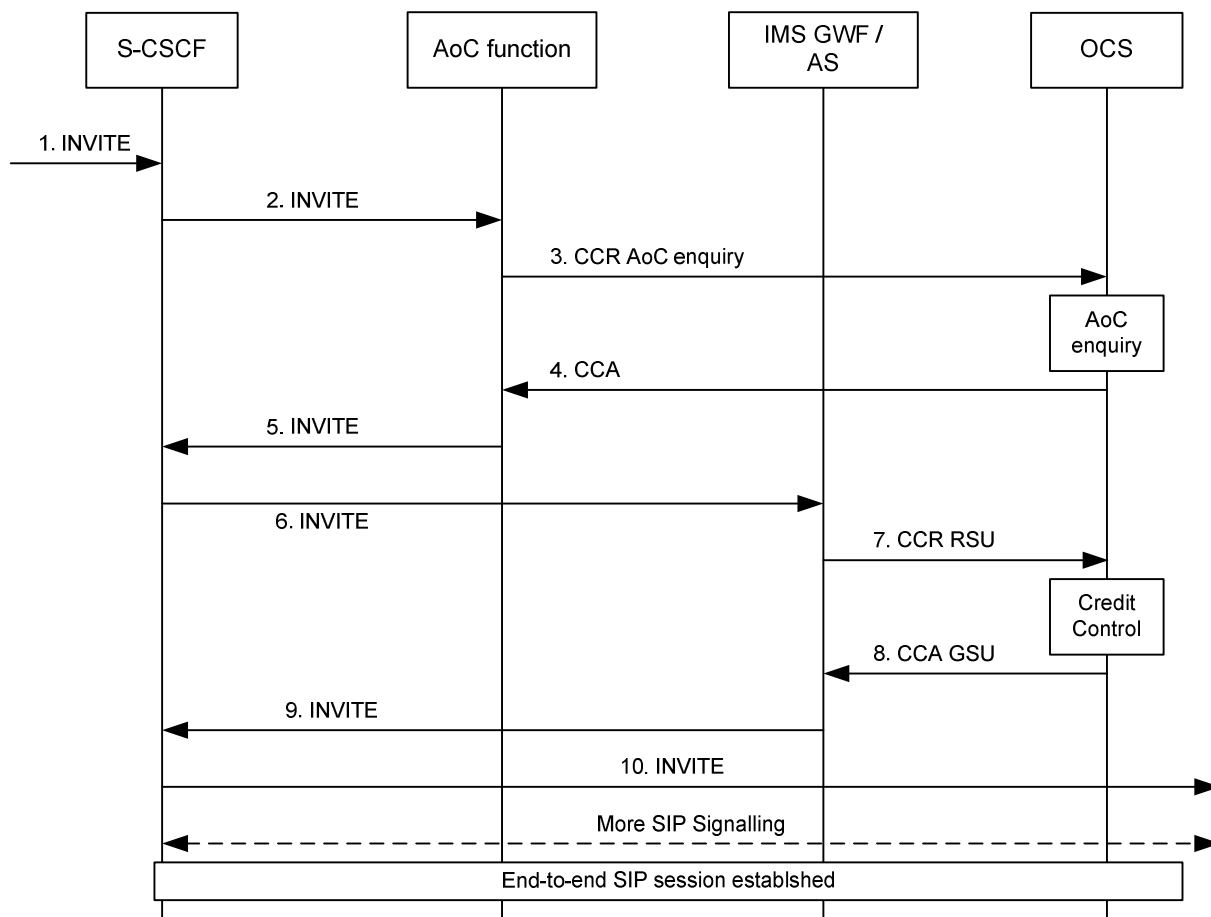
S-CSCF

AoC function

IMS GWF / AS

OCS

1. INVITE

2. INVITE

3. CCR AoC enquiry

AoC enquiry

4. CCA

5. INVITE

6. INVITE

7. CCR RSU

Credit Control

8. CCA GSU

9. INVITE

10. INVITE

More SIP Signalling

End-to-end SIP session establshed